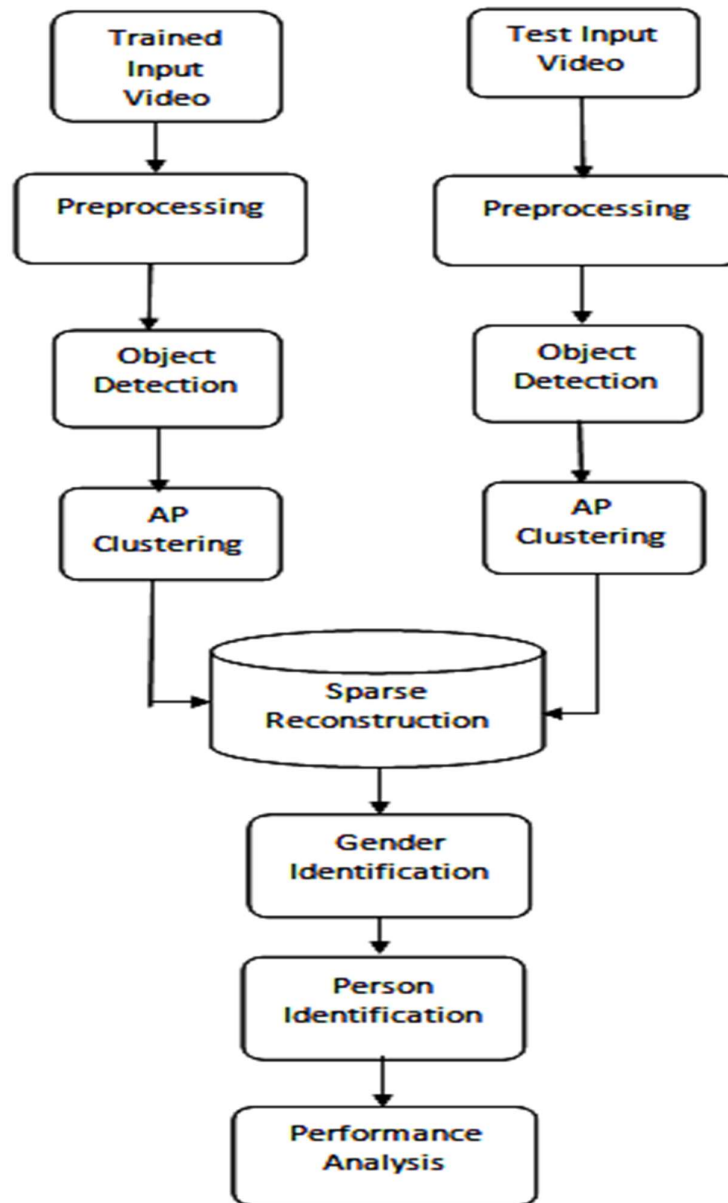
Trained Input Video

Preprocessing

Object Detection

AP Clustering

Test Input Video

Preprocessing

Object Detection

AP Clustering

Sparse Reconstruction

Gender Identification

Person Identification

Performance Analysis